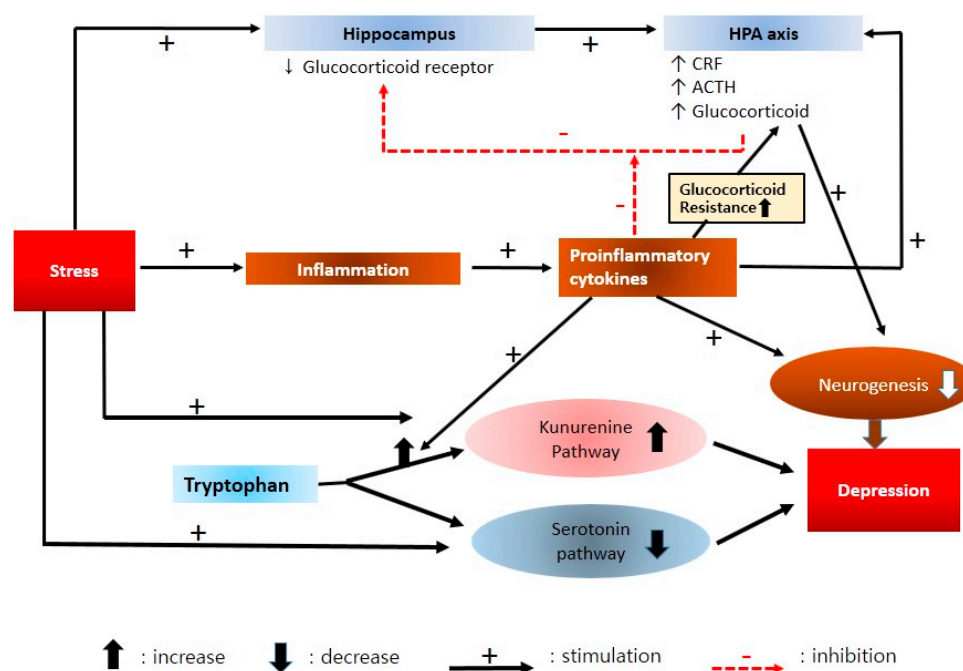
Hippocampus
↓ Glucocorticoid receptor

HPA axis
↑ CRF
↑ ACTH
↑ Glucocorticoid

+
+
-
-
+
+

Glucocorticoid Resistance ⬆

Stress
+
Inflammation
+
Proinflammatory cytokines
+
+
+
Neurogenesis ⇩
+
⬆
Kunurenine Pathway ⬆
Tryptophan
Depression
+
Serotonin pathway ⬇

⬆ : increase ⬇ : decrease + : stimulation - : inhibition